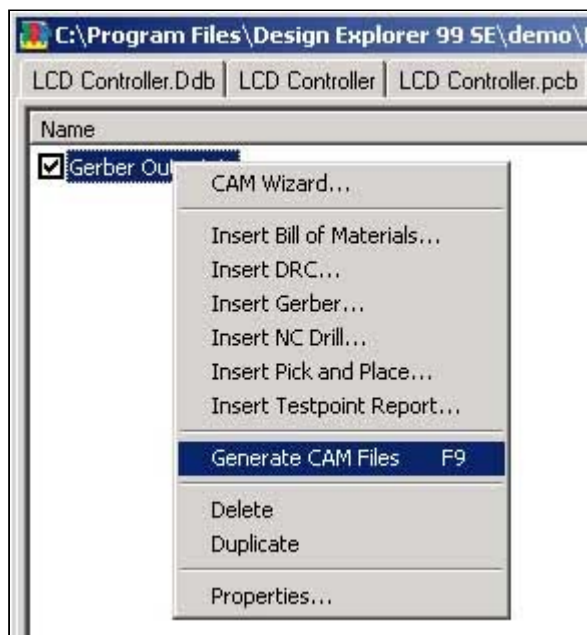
C:\Program Files\Design Explorer 99 SE\demo\

LCD Controller.Ddb | LCD Controller | LCD Controller.pcb

Name

Gerber Ou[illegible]

CAM Wizard...

Insert Bill of Materials...
Insert DRC...
Insert Gerber...
Insert NC Drill...
Insert Pick and Place...
Insert Testpoint Report...

Generate CAM Files F9

Delete
Duplicate

Properties...